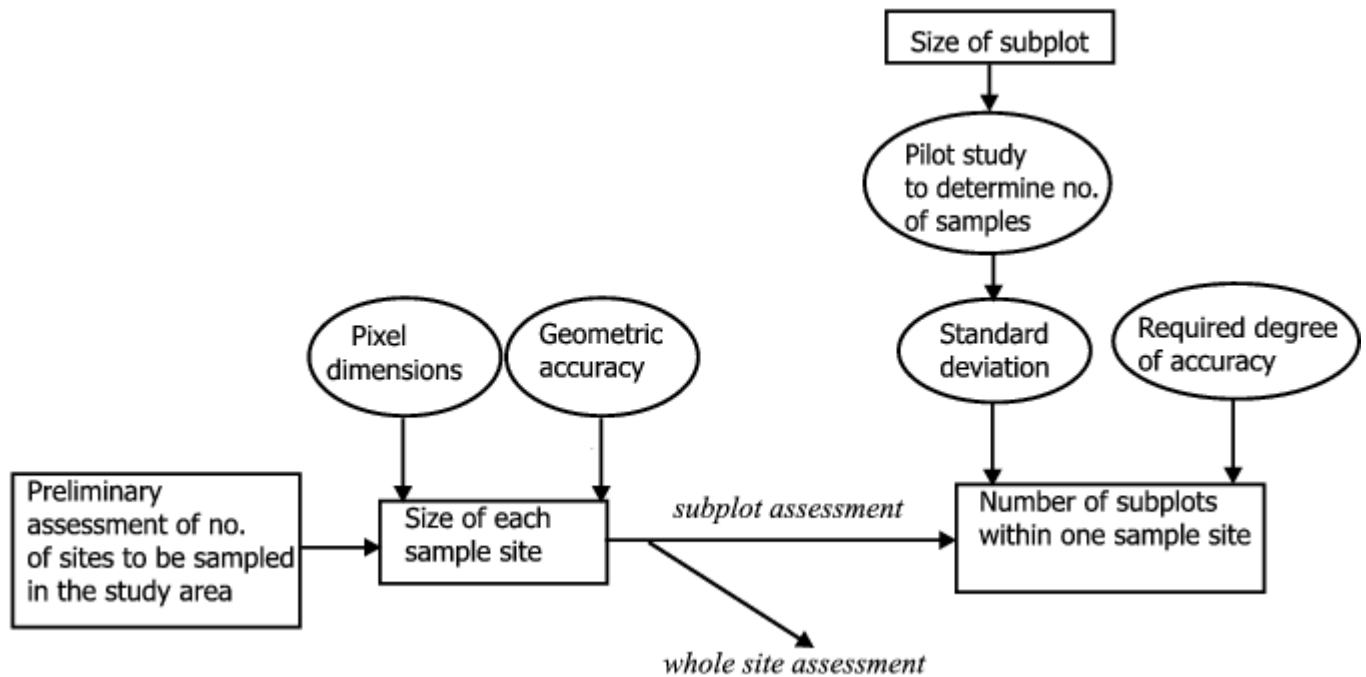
Size of subplot

Pilot study to determine no. of samples

Pixel dimensions

Geometric accuracy

Standard deviation

Required degree of accuracy

Preliminary assessment of no. of sites to be sampled in the study area

Size of each sample site

subplot assessment

Number of subplots within one sample site

whole site assessment